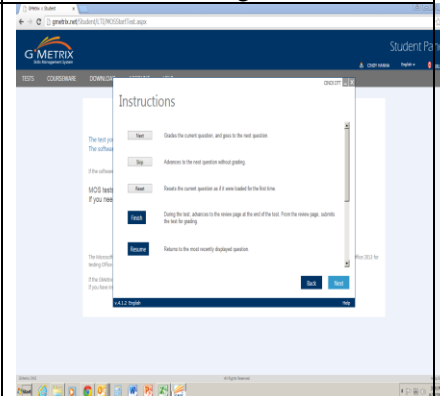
GMetrix :: Student

gmetrix.net/Student/LCT/MOSStartTest.aspx

G-METRIX
Skills Management System

Student Pa

CINDY HAWAII English

TESTS COURSEWARE DOWNLO

Instructions

Next
Grades the current question, and goes to the next question.

Skip
Advances to the next question without grading.

Reset
Resets the current question as if it were loaded for the first time.

Finish
During the test, advances to the review page at the end of the test. From the review page, submits the test for grading.

Resume
Returns to the most recently displayed question.

Back
Next

v.4.1.2 English
Help

The test yo
The softwa

If the softwa

MOS test
If you nee

The Microsoft
testing Office

If the GMetrix
If you have in

ffice 2013 for

All Rights Reserved